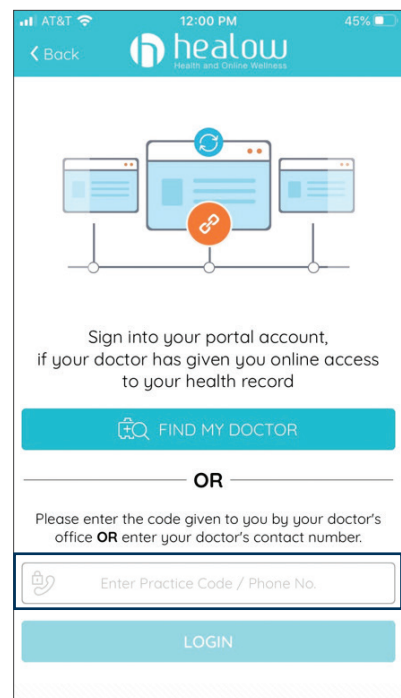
AT&T 12:00 PM 45%

Back healow Health and Online Wellness

Sign into your portal account, if your doctor has given you online access to your health record

FIND MY DOCTOR

OR

Please enter the code given to you by your doctor's office **OR** enter your doctor's contact number.

Enter Practice Code / Phone No.

LOGIN